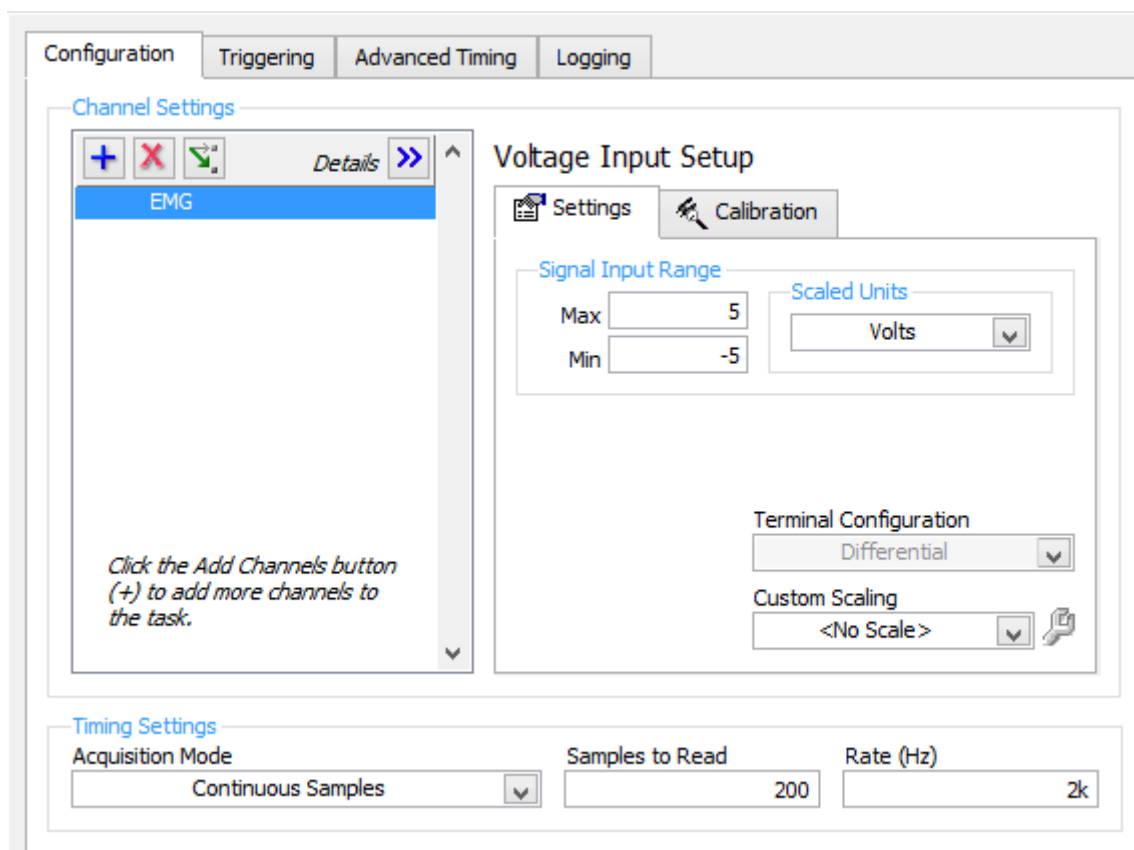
Configuration | Triggering | Advanced Timing | Logging

Channel Settings

Details

EMG

Click the Add Channels button (+) to add more channels to the task.

Voltage Input Setup

Settings | Calibration

Signal Input Range

Max 5

Min -5

Scaled Units

Volts

Terminal Configuration

Differential

Custom Scaling

<No Scale>

Timing Settings

Acquisition Mode

Continuous Samples

Samples to Read

200

Rate (Hz)

2k